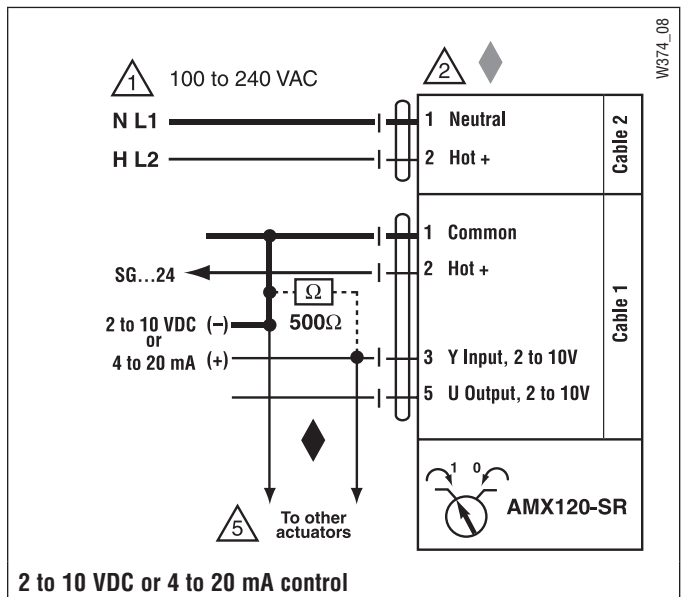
W374_08

1 100 to 240 VAC

2

N L1

H L2

1 Neutral

2 Hot +

Cable 2

1 Common

2 Hot +

SG...24

$\Omega$

500$\Omega$

2 to 10 VDC (–)
or
4 to 20 mA (+)

3 Y Input, 2 to 10V

5 U Output, 2 to 10V

Cable 1

1 0

AMX120-SR

5 To other actuators

2 to 10 VDC or 4 to 20 mA control